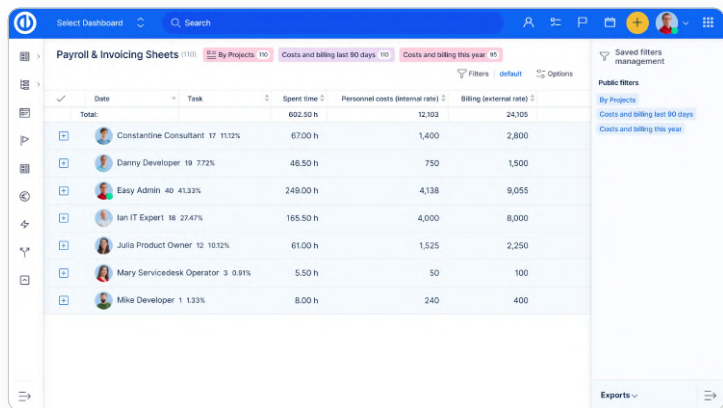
Select Dashboard

Search

Payroll & Invoicing Sheets (110) By Projects 110 Costs and billing last 90 days 110 Costs and billing this year 95

Filters | default Options

| | Date | Task | Spent time | Personnel costs (internal rate) | Billing (external rate) |
|---|---|---|---|---|---|
| | Total: | | 602.50 h | 12,103 | 24,105 |
| + | Constantine Consultant 17 11.12% | | 67.00 h | 1,400 | 2,800 |
| + | Danny Developer 19 7.72% | | 46.50 h | 750 | 1,500 |
| + | Easy Admin 40 41.33% | | 249.00 h | 4,138 | 9,055 |
| + | Ian IT Expert 18 27.47% | | 165.50 h | 4,000 | 8,000 |
| + | Julia Product Owner 12 10.12% | | 61.00 h | 1,525 | 2,250 |
| + | Mary Servicedesk Operator 3 0.91% | | 5.50 h | 50 | 100 |
| + | Mike Developer 1 1.33% | | 8.00 h | 240 | 400 |

Saved filters management

Public filters

By Projects

Costs and billing last 90 days

Costs and billing this year

Exports